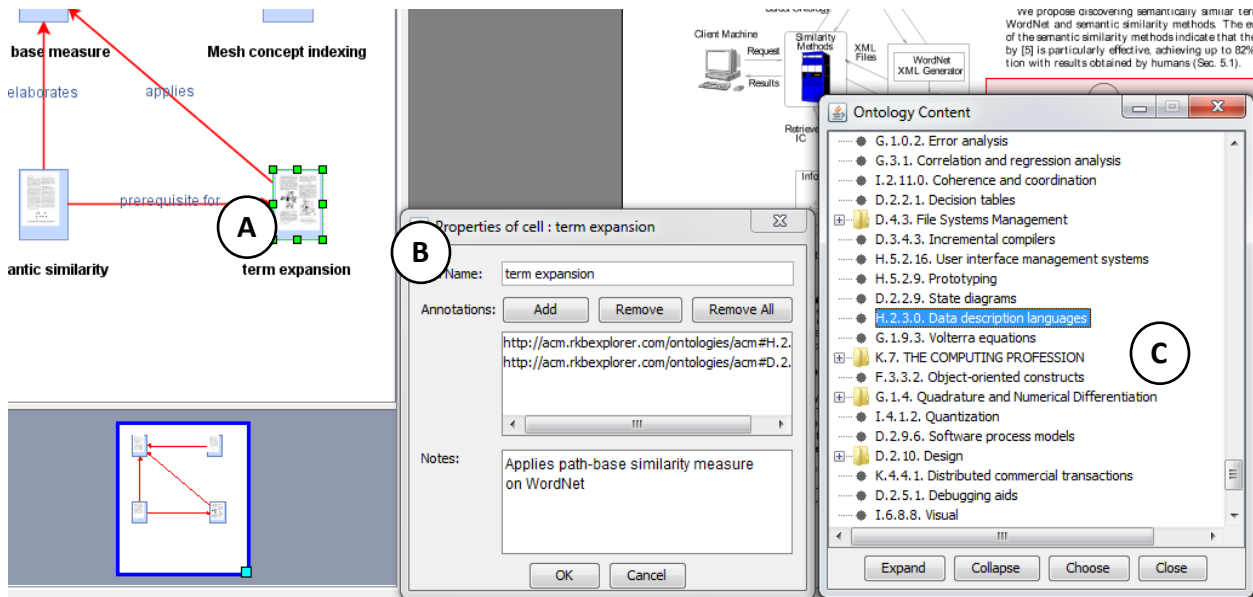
base measure

Mesh concept indexing

elaborates

applies

prerequisite for

A

antic similarity

term expansion

Client Machine

Request

Results

Similarity Methods

XML Files

WordNet XML Generator

Retriev IC

We propose discovering semantically similar ter WordNet and semantic similarity methods. The e of the semantic similarity methods indicate that the by [5] is particularly effective, achieving up to 82% tion with results obtained by humans (Sec. 5.1).

B

Properties of cell : term expansion

Name: term expansion

Annotations: Add Remove Remove All

http://acm.rkbexplorer.com/ontologies/acm#H.2.
http://acm.rkbexplorer.com/ontologies/acm#D.2.

Notes: Applies path-base similarity measure on WordNet

OK Cancel

Ontology Content

G.1.0.2. Error analysis
G.3.1. Correlation and regression analysis
I.2.11.0. Coherence and coordination
D.2.2.1. Decision tables
D.4.3. File Systems Management
D.3.4.3. Incremental compilers
H.5.2.16. User interface management systems
H.5.2.9. Prototyping
D.2.2.9. State diagrams
H.2.3.0. Data description languages
G.1.9.3. Volterra equations
K.7. THE COMPUTING PROFESSION
F.3.3.2. Object-oriented constructs
G.1.4. Quadrature and Numerical Differentiation
I.4.1.2. Quantization
D.2.9.6. Software process models
D.2.10. Design
K.4.4.1. Distributed commercial transactions
D.2.5.1. Debugging aids
I.6.8.8. Visual

C

Expand Collapse Choose Close